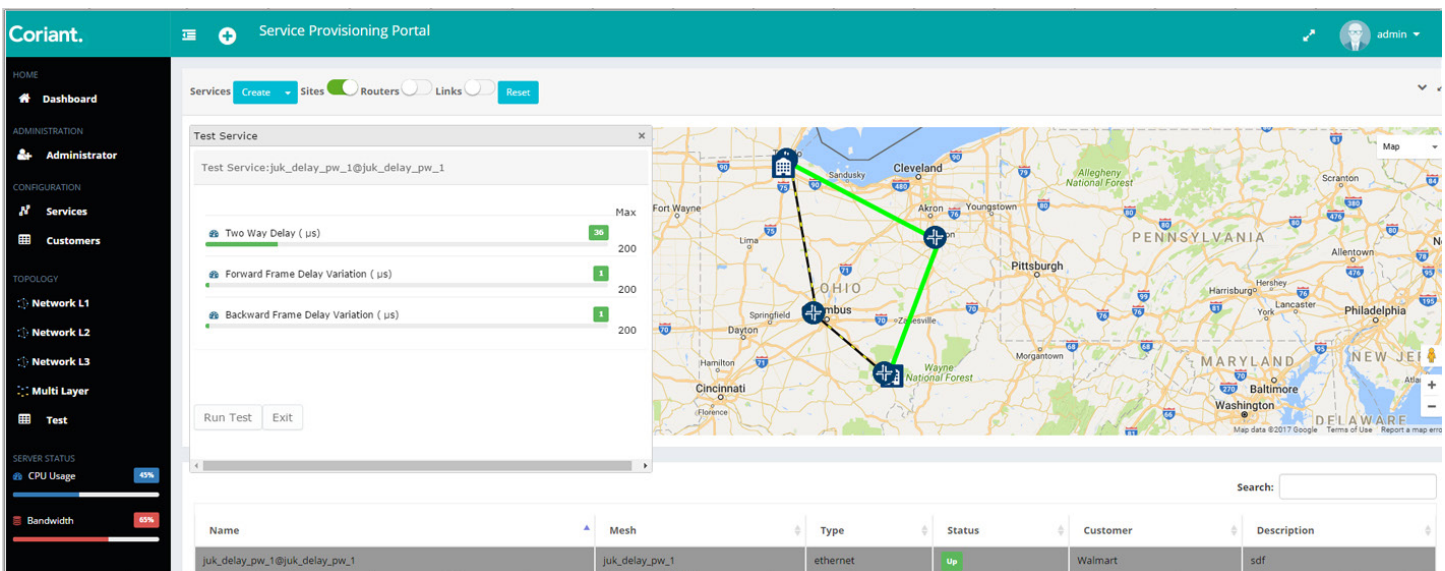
Coriant.

Service Provisioning Portal

admin

HOME
Dashboard
ADMINISTRATION
Administrator
CONFIGURATION
Services
Customers
TOPOLOGY
Network L1
Network L2
Network L3
Multi Layer
Test
SERVER STATUS
CPU Usage 45%
Bandwidth 65%

Services Create Sites Routers Links Reset

Test Service

Test Service:juk_delay_pw_1@juk_delay_pw_1

Max

Two Way Delay ( μs) 36
200

Forward Frame Delay Variation ( μs) 1
200

Backward Frame Delay Variation ( μs) 1
200

Run Test Exit

Map

Sandusky Cleveland Fort Wayne Akron Youngstown Allegheny National Forest Scranton Lima PENNSYLVANIA OHIO Pittsburgh Harrisburg Hershey Springfield mbus Zanesville Lancaster York Philadelphia Dayton Morgantown MARYLAND NEW JE Hamilton Wayne National Forest Cincinnati Baltimore Florence Washington DELAWARE

Map data ©2017 Google Terms of Use Report a map error

Search:

| Name | Mesh | Type | Status | Customer | Description |
|---|---|---|---|---|---|
| juk_delay_pw_1@juk_delay_pw_1 | juk_delay_pw_1 | ethernet | Up | Walmart | sdf |